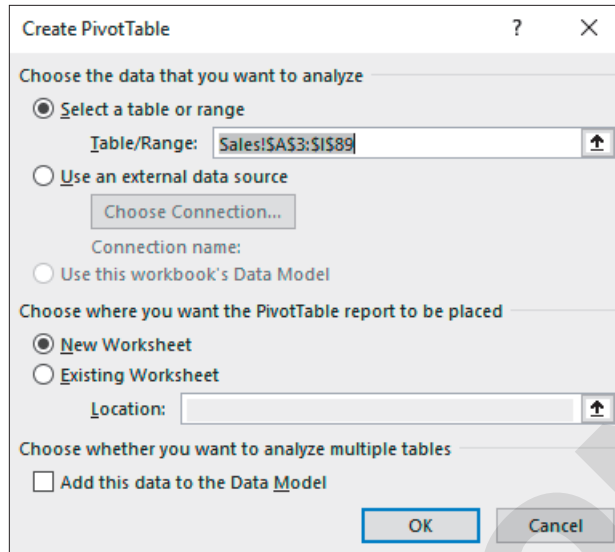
Create PivotTable

?

X

Choose the data that you want to analyze

Select a table or range

Table/Range: Sales!$A$3:$I$89

Use an external data source

Choose Connection...

Connection name:

Use this workbook's Data Model

Choose where you want the PivotTable report to be placed

New Worksheet

Existing Worksheet

Location:

Choose whether you want to analyze multiple tables

Add this data to the Data Model

OK

Cancel